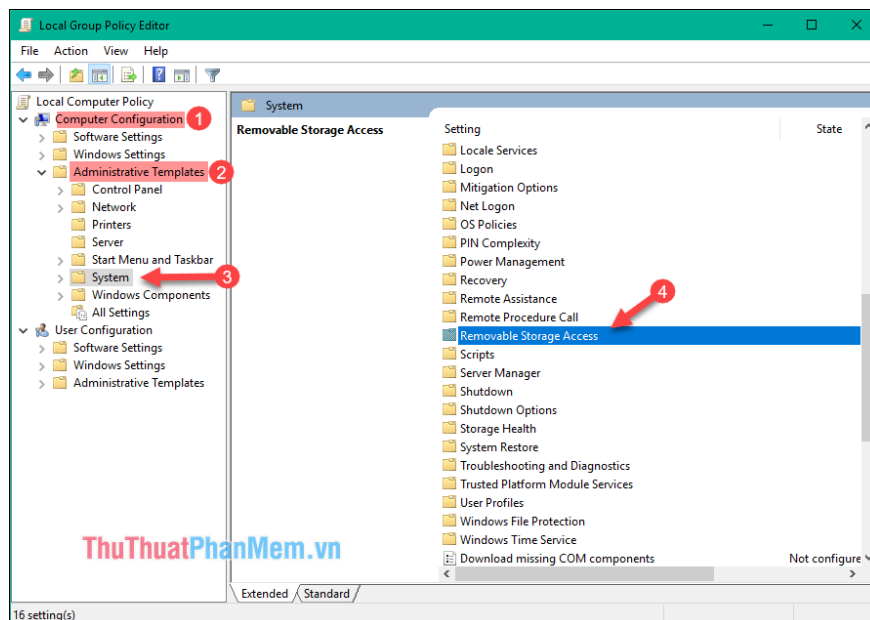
Local Group Policy Editor

File Action View Help

Local Computer Policy
Computer Configuration 1
Software Settings
Windows Settings
Administrative Templates 2
Control Panel
Network
Printers
Server
Start Menu and Taskbar
System 3
Windows Components
All Settings
User Configuration
Software Settings
Windows Settings
Administrative Templates

System

Removable Storage Access

| Setting | State |
|---|---|
| Locale Services | |
| Logon | |
| Mitigation Options | |
| Net Logon | |
| OS Policies | |
| PIN Complexity | |
| Power Management | |
| Recovery | |
| Remote Assistance | |
| Remote Procedure Call | |
| Removable Storage Access | |
| Scripts | |
| Server Manager | |
| Shutdown | |
| Shutdown Options | |
| Storage Health | |
| System Restore | |
| Troubleshooting and Diagnostics | |
| Trusted Platform Module Services | |
| User Profiles | |
| Windows File Protection | |
| Windows Time Service | |
| Download missing COM components | Not configure |

4

ThuThuatPhanMem.vn

Extended Standard

16 setting(s)